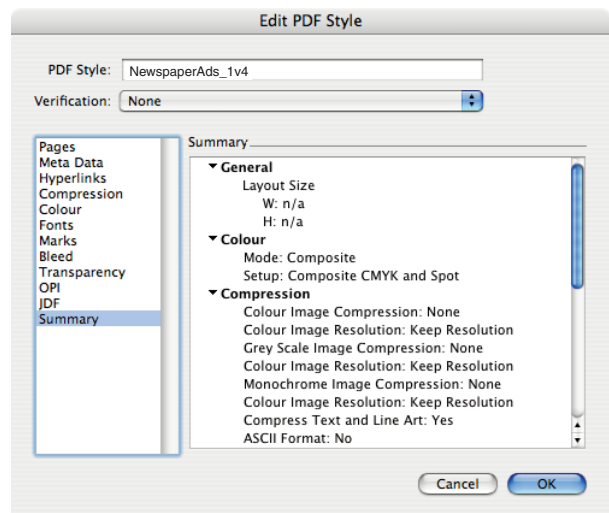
Edit PDF Style

PDF Style: NewspaperAds_1v4

Verification: None

Pages
Meta Data
Hyperlinks
Compression
Colour
Fonts
Marks
Bleed
Transparency
OPI
JDF
Summary

Summary

General
Layout Size
W: n/a
H: n/a
Colour
Mode: Composite
Setup: Composite CMYK and Spot
Compression
Colour Image Compression: None
Colour Image Resolution: Keep Resolution
Grey Scale Image Compression: None
Colour Image Resolution: Keep Resolution
Monochrome Image Compression: None
Colour Image Resolution: Keep Resolution
Compress Text and Line Art: Yes
ASCII Format: No

Cancel
OK